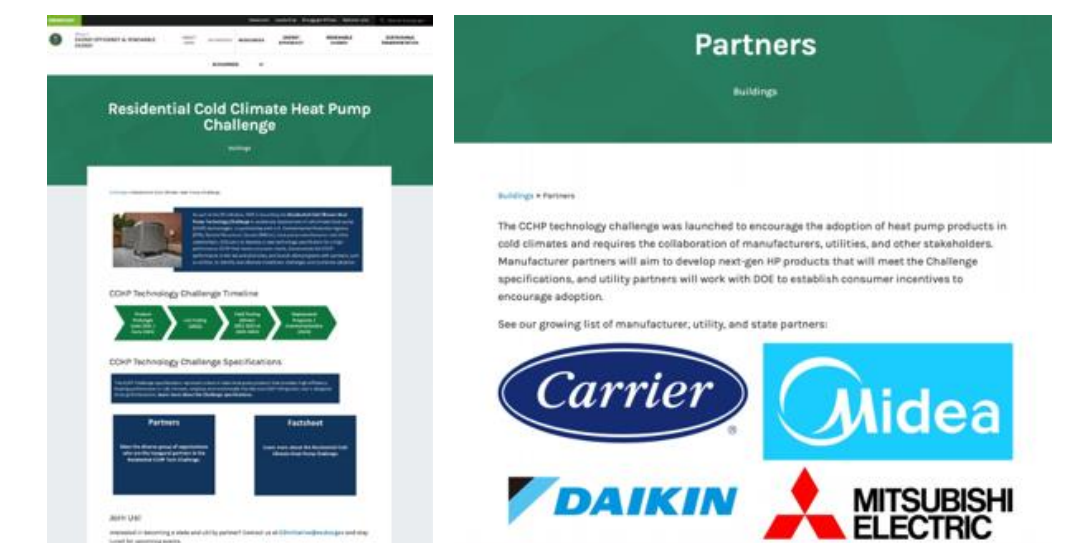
Residential Cold Climate Heat Pump Challenge

Buildings

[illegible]

CCHP Technology Challenge Timeline

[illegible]

CCHP Technology Challenge Specifications

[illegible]

Partners

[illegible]

Factsheet

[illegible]

Join Us!

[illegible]

Partners

Buildings

Buildings » Partners

The CCHP technology challenge was launched to encourage the adoption of heat pump products in cold climates and requires the collaboration of manufacturers, utilities, and other stakeholders. Manufacturer partners will aim to develop next-gen HP products that will meet the Challenge specifications, and utility partners will work with DOE to establish consumer incentives to encourage adoption.

See our growing list of manufacturer, utility, and state partners:

Carrier ®

Midea

DAIKIN

MITSUBISHI ELECTRIC